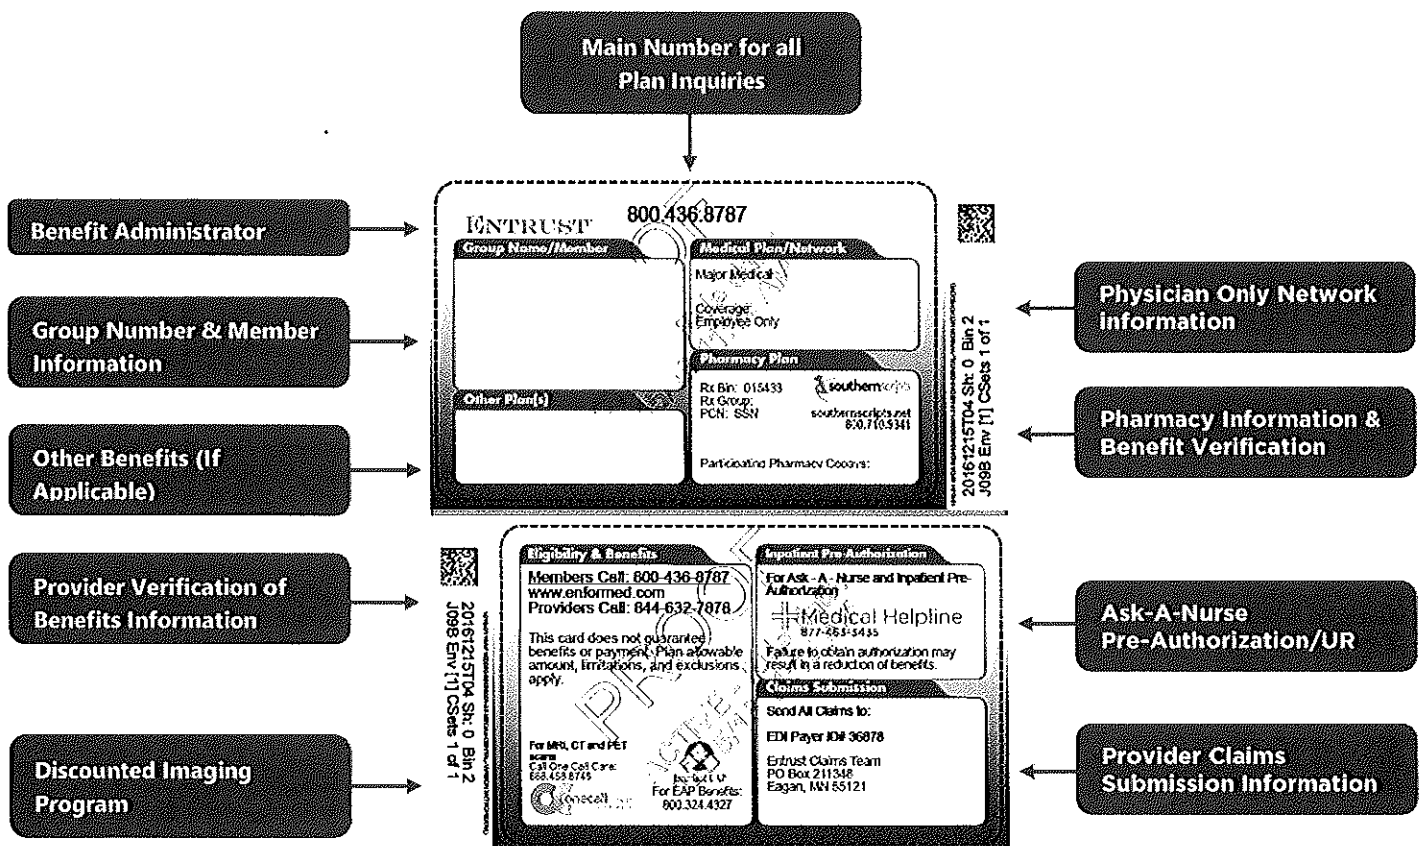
Main Number for all Plan Inquiries

Benefit Administrator

Group Number & Member Information

Other Benefits (If Applicable)

ENTRUST 800.436.8787

Group Name/Member

Medical Plan/Network

Major Medical

Coverage: Employee Only

Pharmacy Plan

Rx Bin: 015433
Rx Group:
PCN: SSN

southernscripts

southernscripts.net
800.710.9341

Participating Pharmacy Copays:

Other Plan(s)

20161215T04 Sh: 0 Bin 2
J098 Env [1] CSets 1 of 1

Physician Only Network information

Pharmacy Information & Benefit Verification

Provider Verification of Benefits Information

Discounted Imaging Program

20161215T04 Sh: 0 Bin 2
J098 Env [1] CSets 1 of 1

Eligibility & Benefits

Members Call: 800-436-8787
www.enformed.com
Providers Call: 844-632-7878

This card does not guarantee benefits or payment. Plan allowable amount, limitations, and exclusions apply.

For MRI, CT and PET scans
Call One Call Care:
888.458.8749

onecall

For EAP Benefits:
800.324.4327

Inpatient Pre-Authorization

For Ask - A - Nurse and Inpatient Pre-Authorization

Medical Helpline
877-655-5435

Failure to obtain authorization may result in a reduction of benefits.

Claims Submission

Send All Claims to:

EDI Payer ID# 36878

Entrust Claims Team
PO Box 211348
Eagan, MN 55121

Ask-A-Nurse Pre-Authorization/UR

Provider Claims Submission Information